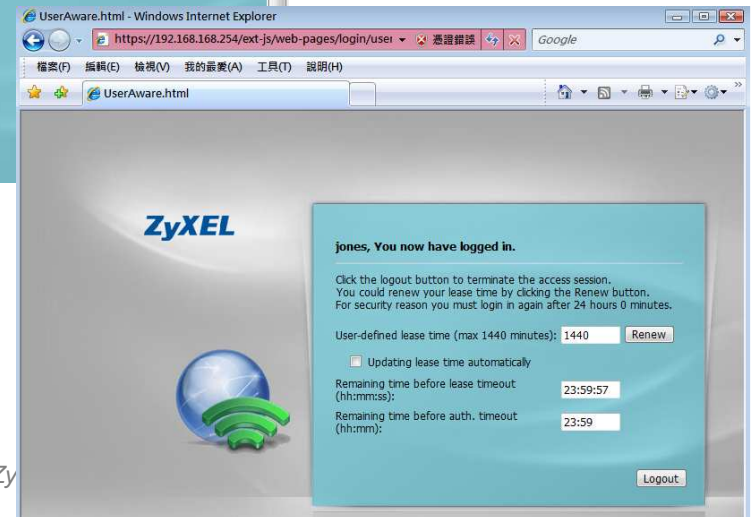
UserAware.html - Windows Internet Explorer

https://192.168.168.254/ext-js/web-pages/login/user 憑證錯誤

Google

檔案(F) 編輯(E) 檢視(V) 我的最愛(A) 工具(T) 說明(H)

UserAware.html

ZyXEL

jones, You now have logged in.

Click the logout button to terminate the access session.
You could renew your lease time by clicking the Renew button.
For security reason you must login in again after 24 hours 0 minutes.

User-defined lease time (max 1440 minutes): 1440 Renew

Updating lease time automatically

Remaining time before lease timeout (hh:mm:ss): 23:59:57

Remaining time before auth. timeout (hh:mm): 23:59

Logout

Zy